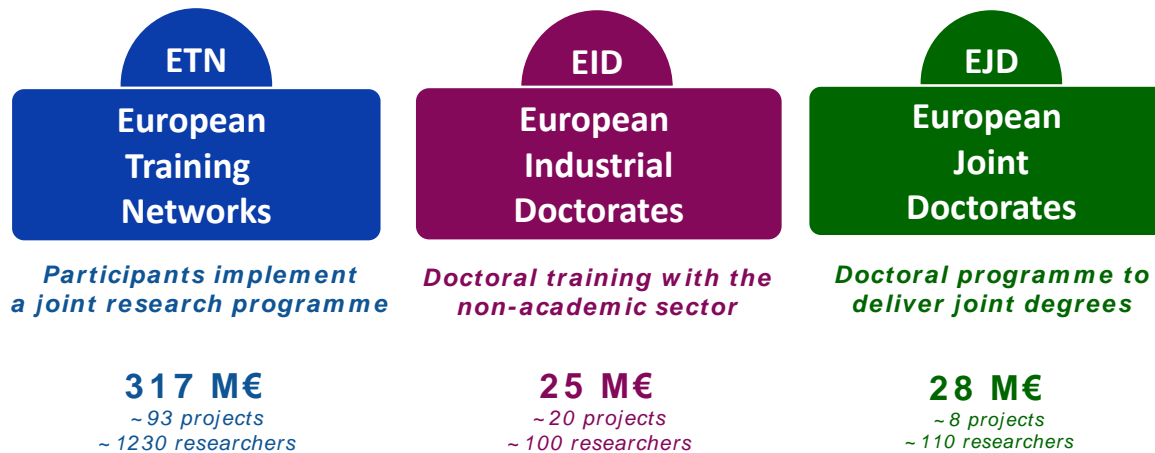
ETN

European Training Networks

Participants implement a joint research programme

317 M€
~ 93 projects
~ 1230 researchers

EID

European Industrial Doctorates

Doctoral training with the non-academic sector

25 M€
~ 20 projects
~ 100 researchers

EJD

European Joint Doctorates

Doctoral programme to deliver joint degrees

28 M€
~ 8 projects
~ 110 researchers